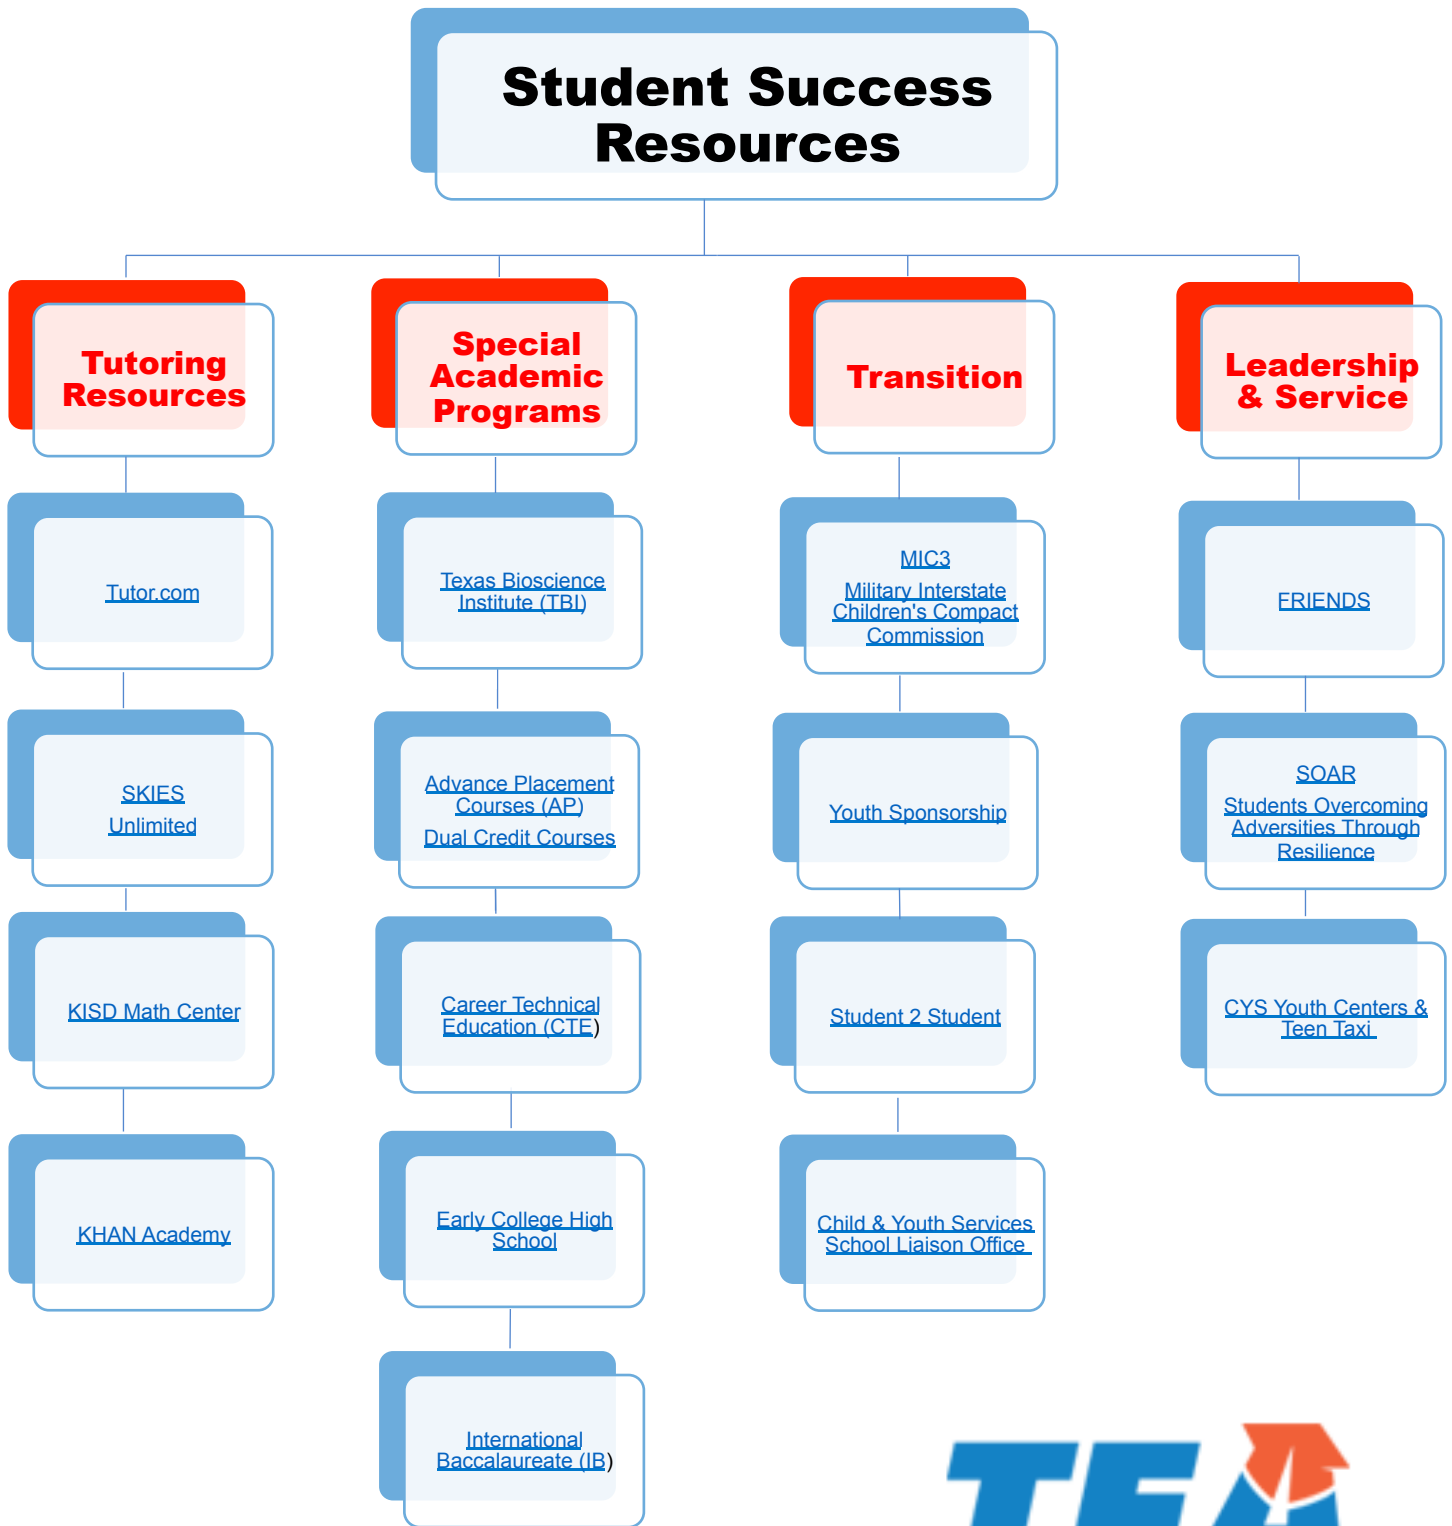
Student Success Resources

Tutoring Resources

Tutor.com

SKIES Unlimited

KISD Math Center

KHAN Academy

Special Academic Programs

Texas Bioscience Institute (TBI)

Advance Placement Courses (AP)
Dual Credit Courses

Career Technical Education (CTE)

Early College High School

International Baccalaureate (IB)

Transition

MIC3
Military Interstate Children's Compact Commission

Youth Sponsorship

Student 2 Student

Child & Youth Services School Liaison Office

Leadership & Service

FRIENDS

SOAR
Students Overcoming Adversities Through Resilience

CYS Youth Centers & Teen Taxi

TEA